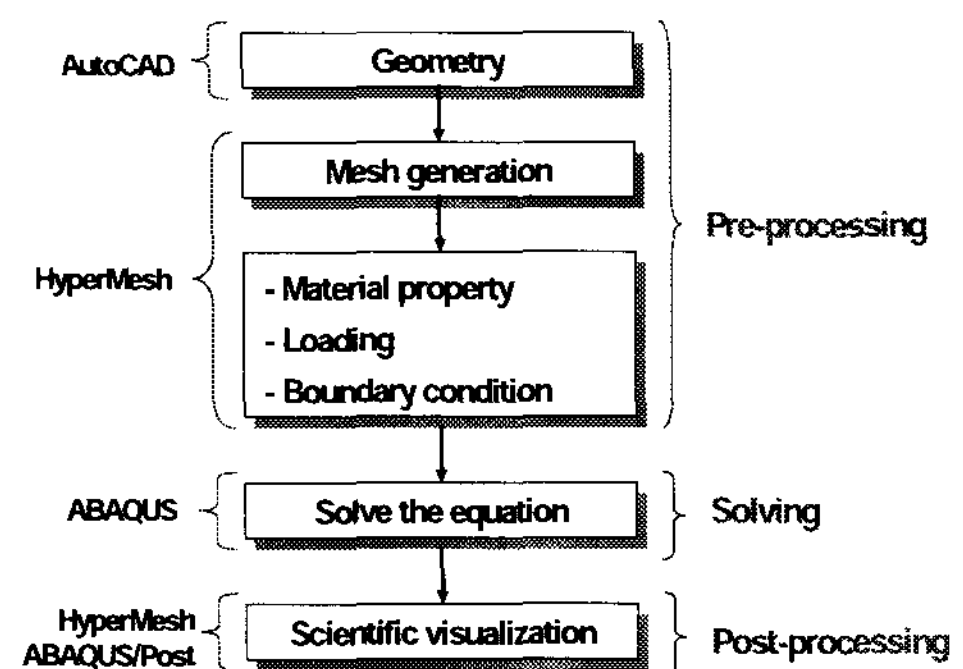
AutoCAD
Geometry

Mesh generation

HyperMesh
- Material property
- Loading
- Boundary condition

Pre-processing

ABAQUS
Solve the equation
Solving

HyperMesh
ABAQUS/Post
Scientific visualization
Post-processing